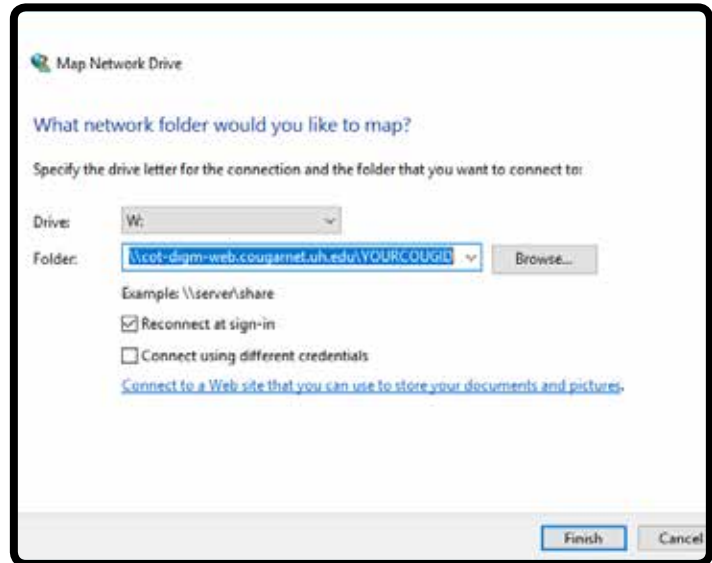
Map Network Drive

What network folder would you like to map?

Specify the drive letter for the connection and the folder that you want to connect to:

Drive: W:

Folder: \\cot-digm-web.cougarnet.uh.edu\YOURCOUGID

Browse...

Example: \\server\share

Reconnect at sign-in

Connect using different credentials

Connect to a Web site that you can use to store your documents and pictures.

Finish

Cancel